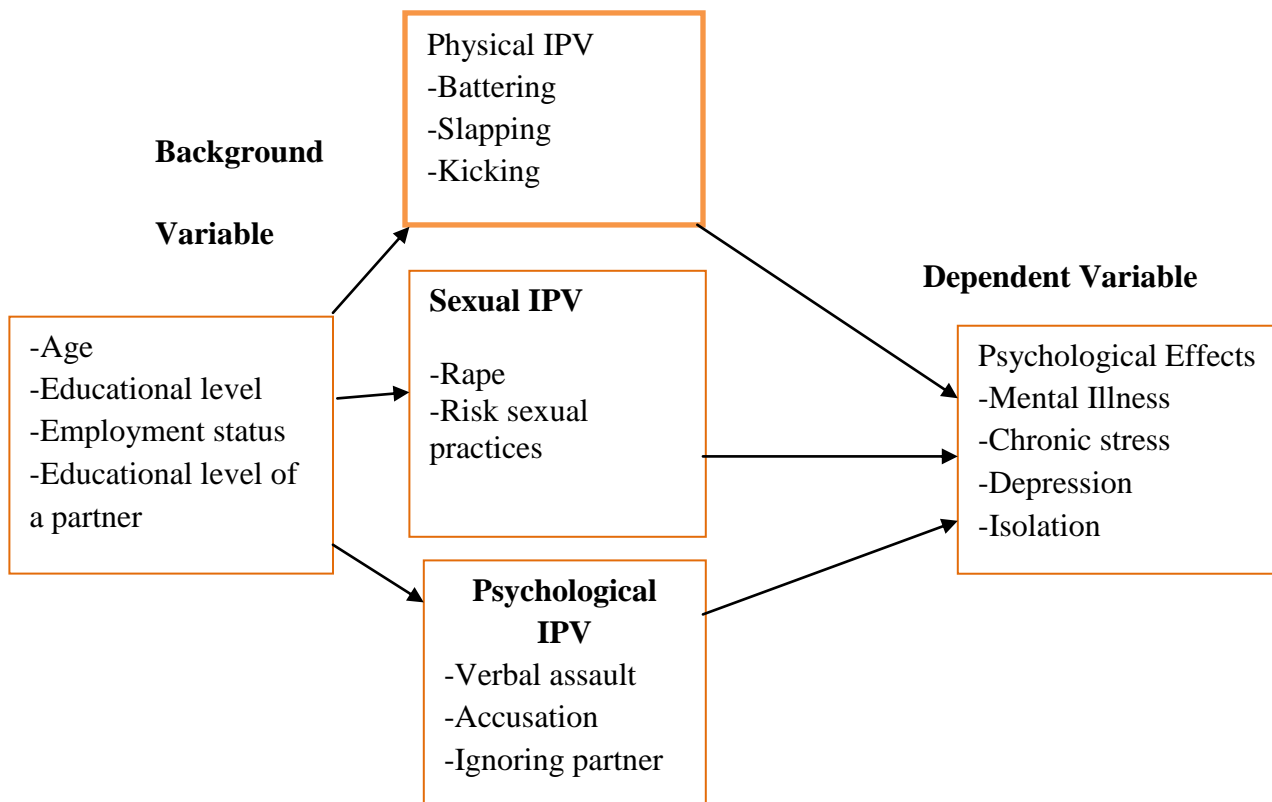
Background

Variable

-Age
-Educational level
-Employment status
-Educational level of a partner

Physical IPV
-Battering
-Slapping
-Kicking

Sexual IPV

-Rape
-Risk sexual practices

Psychological IPV
-Verbal assault
-Accusation
-Ignoring partner

Dependent Variable

Psychological Effects
-Mental Illness
-Chronic stress
-Depression
-Isolation